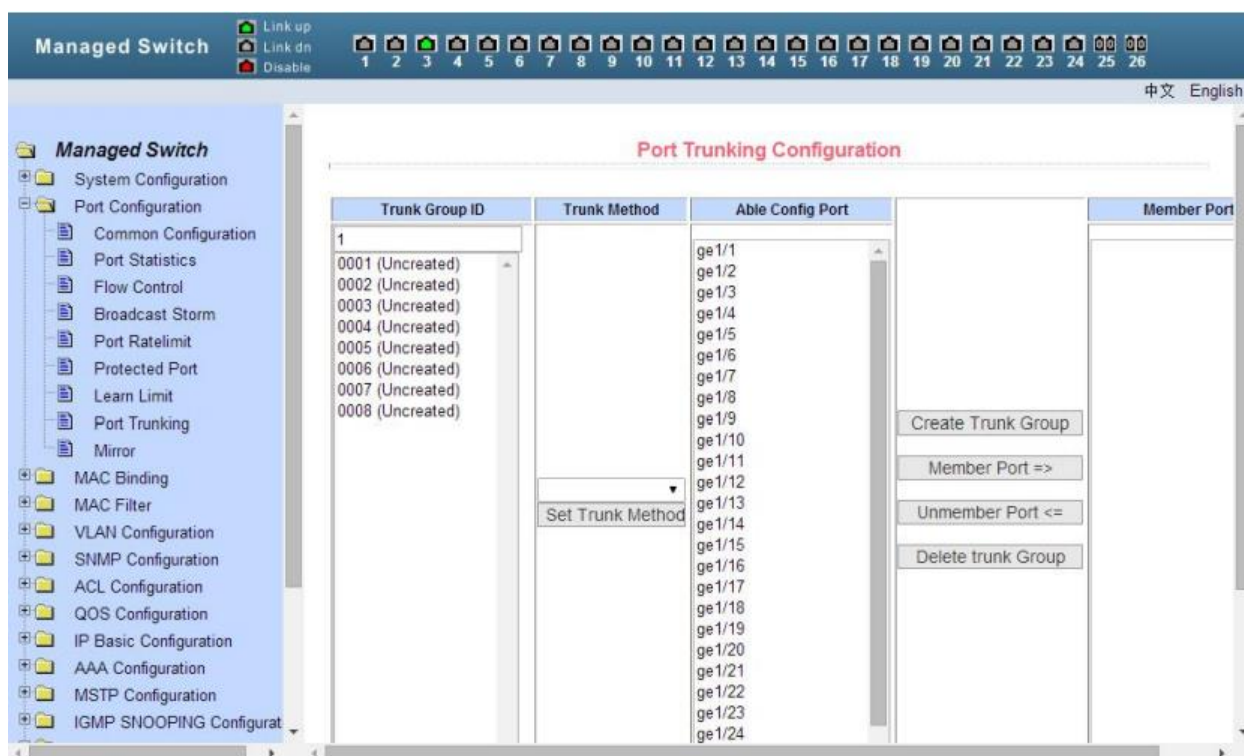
Managed Switch

Link up
Link dn
Disable

1 2 3 4 5 6 7 8 9 10 11 12 13 14 15 16 17 18 19 20 21 22 23 24 25 26

中文 English

Managed Switch
System Configuration
Port Configuration
Common Configuration
Port Statistics
Flow Control
Broadcast Storm
Port Ratelimit
Protected Port
Learn Limit
Port Trunking
Mirror
MAC Binding
MAC Filter
VLAN Configuration
SNMP Configuration
ACL Configuration
QOS Configuration
IP Basic Configuration
AAA Configuration
MSTP Configuration
IGMP SNOOPING Configurat

Port Trunking Configuration

| Trunk Group ID | Trunk Method | Able Config Port | | Member Port |
|---|---|---|---|---|
| 1<br>0001 (Uncreated)<br>0002 (Uncreated)<br>0003 (Uncreated)<br>0004 (Uncreated)<br>0005 (Uncreated)<br>0006 (Uncreated)<br>0007 (Uncreated)<br>0008 (Uncreated) | Set Trunk Method | ge1/1<br>ge1/2<br>ge1/3<br>ge1/4<br>ge1/5<br>ge1/6<br>ge1/7<br>ge1/8<br>ge1/9<br>ge1/10<br>ge1/11<br>ge1/12<br>ge1/13<br>ge1/14<br>ge1/15<br>ge1/16<br>ge1/17<br>ge1/18<br>ge1/19<br>ge1/20<br>ge1/21<br>ge1/22<br>ge1/23<br>ge1/24 | Create Trunk Group<br>Member Port =><br>Unmember Port <=<br>Delete trunk Group | |